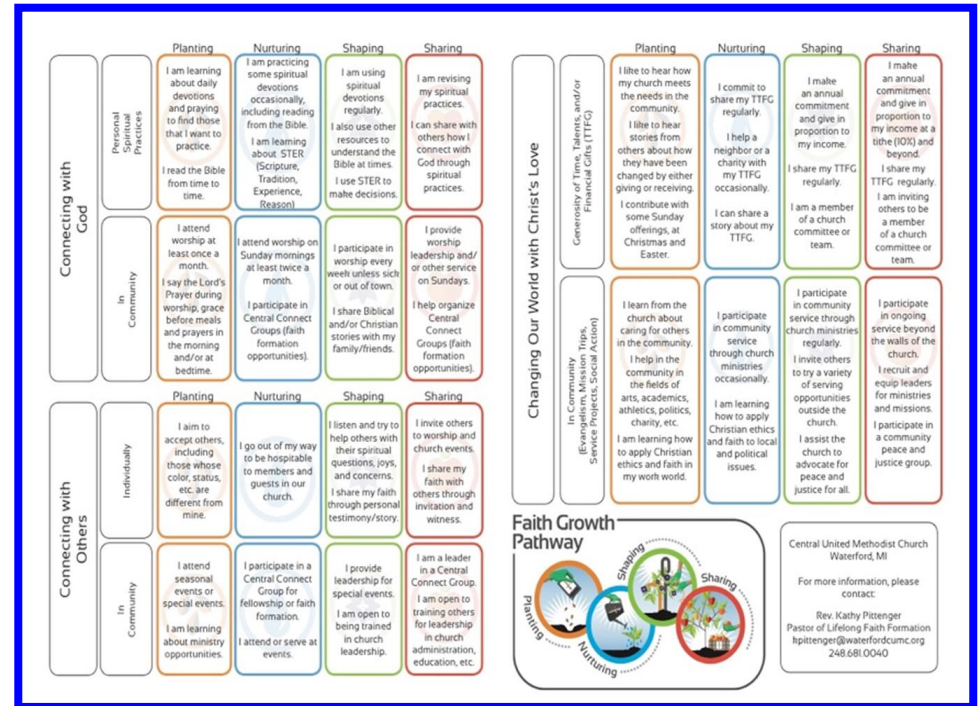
Connecting with God

| | Planting | Nurturing | Shaping | Sharing |
|---|---|---|---|---|
| Personal Spiritual Practices | I am learning about daily devotions and praying to find those that I want to practice. I read the Bible from time to time. | I am practicing some spiritual devotions occasionally, including reading from the Bible. I am learning about STER (Scripture, Tradition, Experience, Reason) | I am using spiritual devotions regularly. I also use other resources to understand the Bible at times. I use STER to make decisions. | I am revising my spiritual practices. I can share with others how I connect with God through spiritual practices. |
| In Community | I attend worship at least once a month. I say the Lord's Prayer during worship, grace before meals and prayers in the morning and/or at bedtime. | I attend worship on Sunday mornings at least twice a month. I participate in Central Connect Groups (faith formation opportunities). | I participate in worship every week unless sick or out of town. I share Biblical and/or Christian stories with my family/friends. | I provide worship leadership and/or other service on Sundays. I help organize Central Connect Groups (faith formation opportunities). |

Connecting with Others

| | Planting | Nurturing | Shaping | Sharing |
|---|---|---|---|---|
| Individually | I aim to accept others, including those whose color, status, etc. are different from mine. | I go out of my way to be hospitable to members and guests in our church. | I listen and try to help others with their spiritual questions, joys, and concerns. I share my faith through personal testimony/story. | I invite others to worship and church events. I share my faith with others through invitation and witness. |
| In Community | I attend seasonal events or special events. I am learning about ministry opportunities. | I participate in a Central Connect Group for fellowship or faith formation. I attend or serve at events. | I provide leadership for special events. I am open to being trained in church leadership. | I am a leader in a Central Connect Group. I am open to training others for leadership in church administration, education, etc. |

Changing Our World with Christ's Love

| | Planting | Nurturing | Shaping | Sharing |
|---|---|---|---|---|
| Generosity of Time, Talents, and/or Financial Gifts (TTFG) | I like to hear how my church meets the needs in the community. I like to hear stories from others about how they have been changed by either giving or receiving. I contribute with some Sunday offerings, at Christmas and Easter. | I commit to share my TTFG regularly. I help a neighbor or a charity with my TTFG occasionally. I can share a story about my TTFG. | I make an annual commitment and give in proportion to my income. I share my TTFG regularly. I am a member of a church committee or team. | I make an annual commitment and give in proportion to my income at a tithe (10%) and beyond. I share my TTFG regularly. I am inviting others to be a member of a church committee or team. |
| In Community (Evangelism, Mission Trips, Service Projects, Social Action) | I learn from the church about caring for others in the community. I help in the community in the fields of arts, academics, athletics, politics, charity, etc. I am learning how to apply Christian ethics and faith in my work world. | I participate in community service through church ministries occasionally. I am learning how to apply Christian ethics and faith to local and political issues. | I participate in community service through church ministries regularly. I invite others to try a variety of serving opportunities outside the church. I assist the church to advocate for peace and justice for all. | I participate in ongoing service beyond the walls of the church. I recruit and equip leaders for ministries and missions. I participate in a community peace and justice group. |

Faith Growth Pathway

Planting Nurturing Shaping Sharing

Central United Methodist Church
Waterford, MI

For more information, please contact:

Rev. Kathy Pittenger
Pastor of Lifelong Faith Formation
kpittenger@waterfordcumc.org
248.681.0040